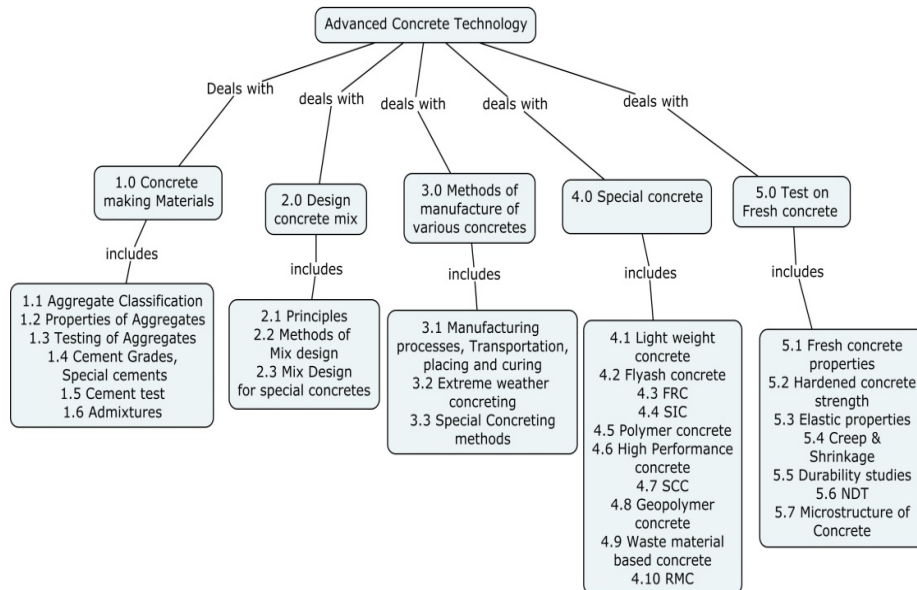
Advanced Concrete Technology

Deals with

1.0 Concrete making Materials

includes

1.1 Aggregate Classification
1.2 Properties of Aggregates
1.3 Testing of Aggregates
1.4 Cement Grades, Special cements
1.5 Cement test
1.6 Admixtures

deals with

2.0 Design concrete mix

includes

2.1 Principles
2.2 Methods of Mix design
2.3 Mix Design for special concretes

deals with

3.0 Methods of manufacture of various concretes

includes

3.1 Manufacturing processes, Transportation, placing and curing
3.2 Extreme weather concreting
3.3 Special Concreting methods

deals with

4.0 Special concrete

includes

4.1 Light weight concrete
4.2 Flyash concrete
4.3 FRC
4.4 SIC
4.5 Polymer concrete
4.6 High Performance concrete
4.7 SCC
4.8 Geopolymer concrete
4.9 Waste material based concrete
4.10 RMC

deals with

5.0 Test on Fresh concrete

includes

5.1 Fresh concrete properties
5.2 Hardened concrete strength
5.3 Elastic properties
5.4 Creep & Shrinkage
5.5 Durability studies
5.6 NDT
5.7 Microstructure of Concrete